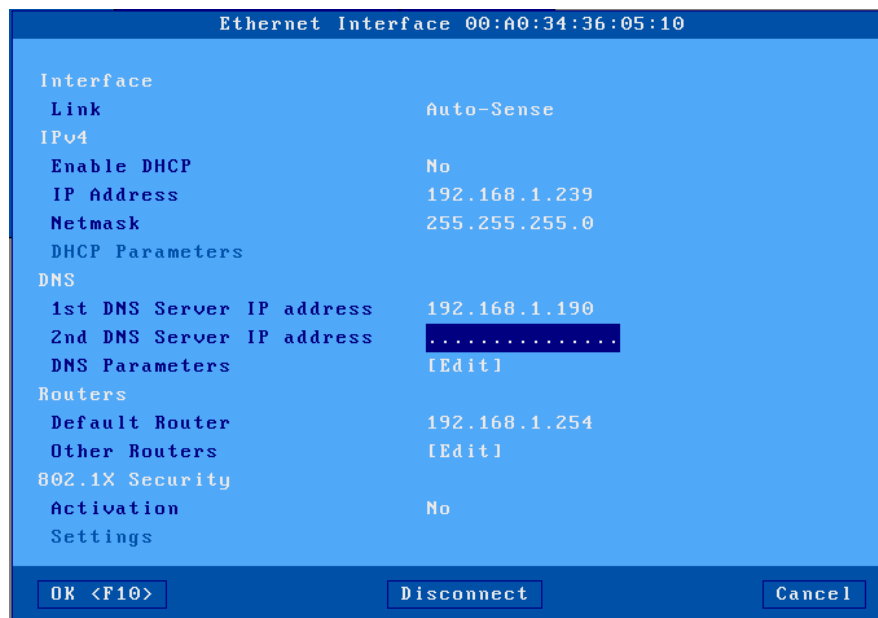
Ethernet Interface 00:A0:34:36:05:10

Interface
Link Auto-Sense
IPv4
Enable DHCP No
IP Address 192.168.1.239
Netmask 255.255.255.0
DHCP Parameters
DNS
1st DNS Server IP address 192.168.1.190
2nd DNS Server IP address ...............
DNS Parameters [Edit]
Routers
Default Router 192.168.1.254
Other Routers [Edit]
802.1X Security
Activation No
Settings

OK <F10> Disconnect Cancel